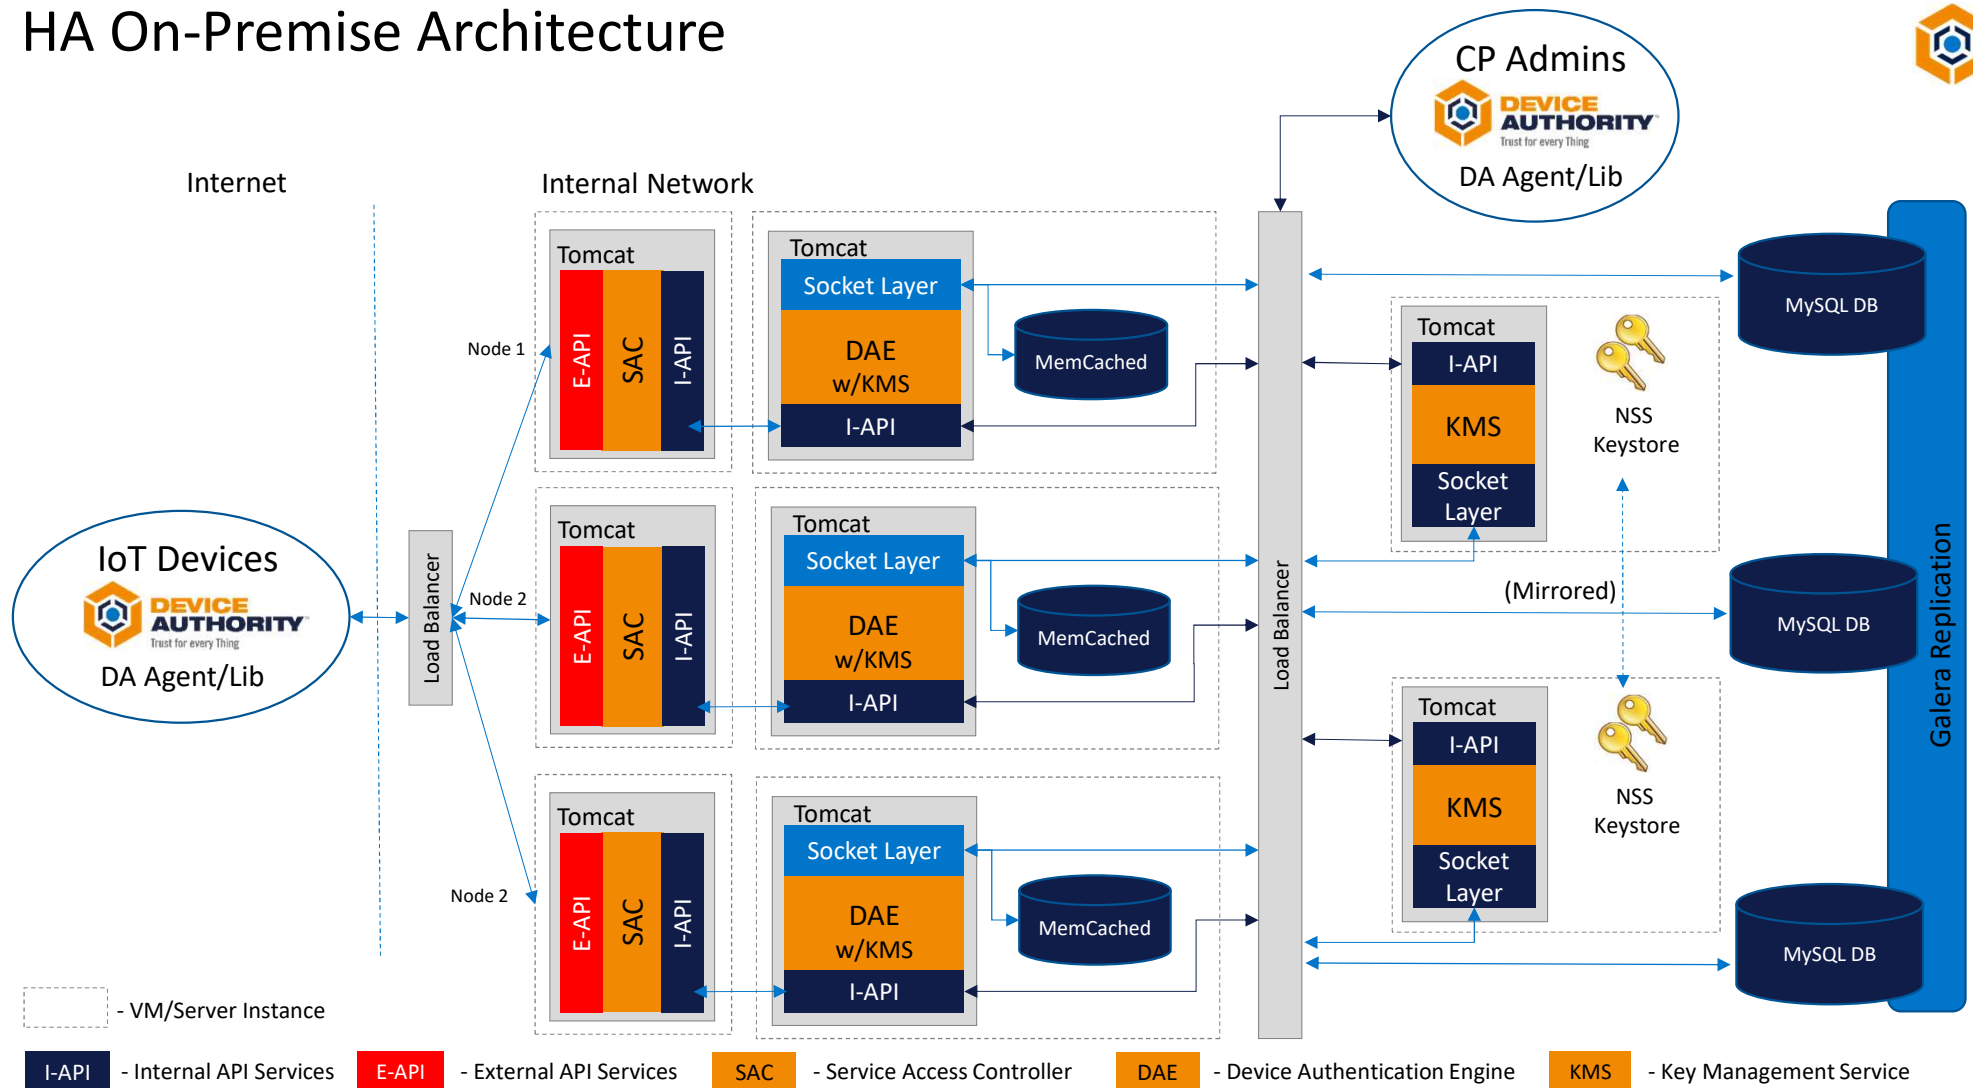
HA On-Premise Architecture

CP Admins
DEVICE AUTHORITY
Trust for every Thing
DA Agent/Lib

Internet

Internal Network

IoT Devices
DEVICE AUTHORITY
Trust for every Thing
DA Agent/Lib

Load Balancer

Node 1
Node 2
Node 2

Tomcat
E-API
SAC
I-API

Tomcat
Socket Layer
DAE w/KMS
I-API

MemCached

Tomcat
E-API
SAC
I-API

Tomcat
Socket Layer
DAE w/KMS
I-API

MemCached

Tomcat
E-API
SAC
I-API

Tomcat
Socket Layer
DAE w/KMS
I-API

MemCached

Load Balancer

Tomcat
I-API
KMS
Socket Layer

NSS Keystore

(Mirrored)

Tomcat
I-API
KMS
Socket Layer

NSS Keystore

MySQL DB
MySQL DB
MySQL DB

Galera Replication

- VM/Server Instance

I-API - Internal API Services
E-API - External API Services
SAC - Service Access Controller
DAE - Device Authentication Engine
KMS - Key Management Service